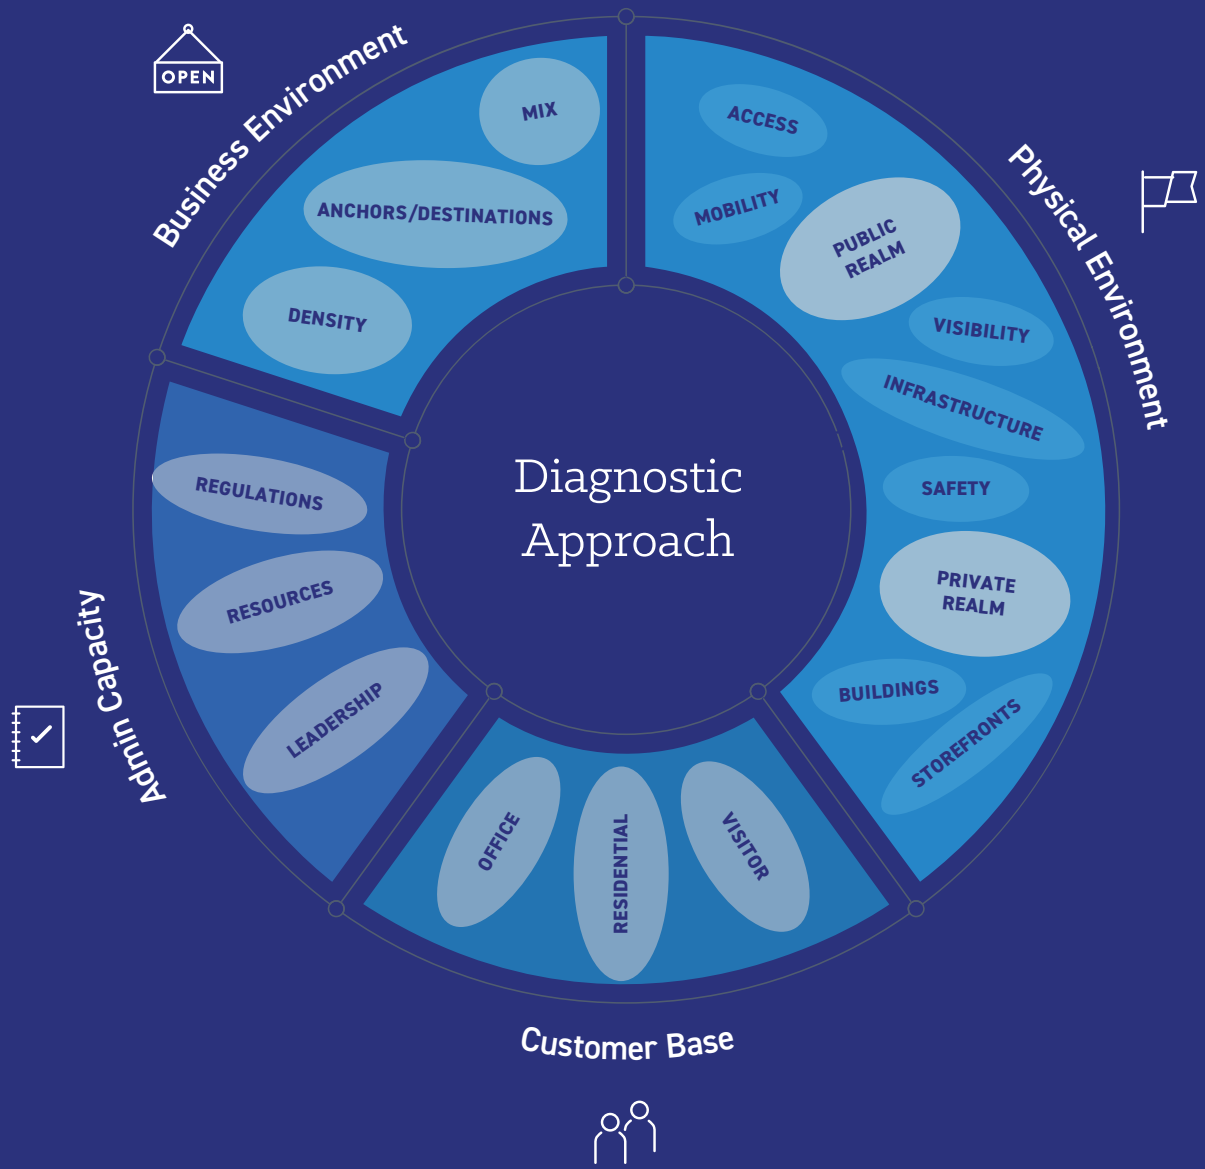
OPEN

Business Environment

MIX

ANCHORS/DESTINATIONS

DENSITY

Physical Environment

ACCESS

MOBILITY

PUBLIC REALM

VISIBILITY

INFRASTRUCTURE

SAFETY

PRIVATE REALM

BUILDINGS

STOREFRONTS

Diagnostic Approach

Admin Capacity

REGULATIONS

RESOURCES

LEADERSHIP

OFFICE

RESIDENTIAL

VISITOR

Customer Base